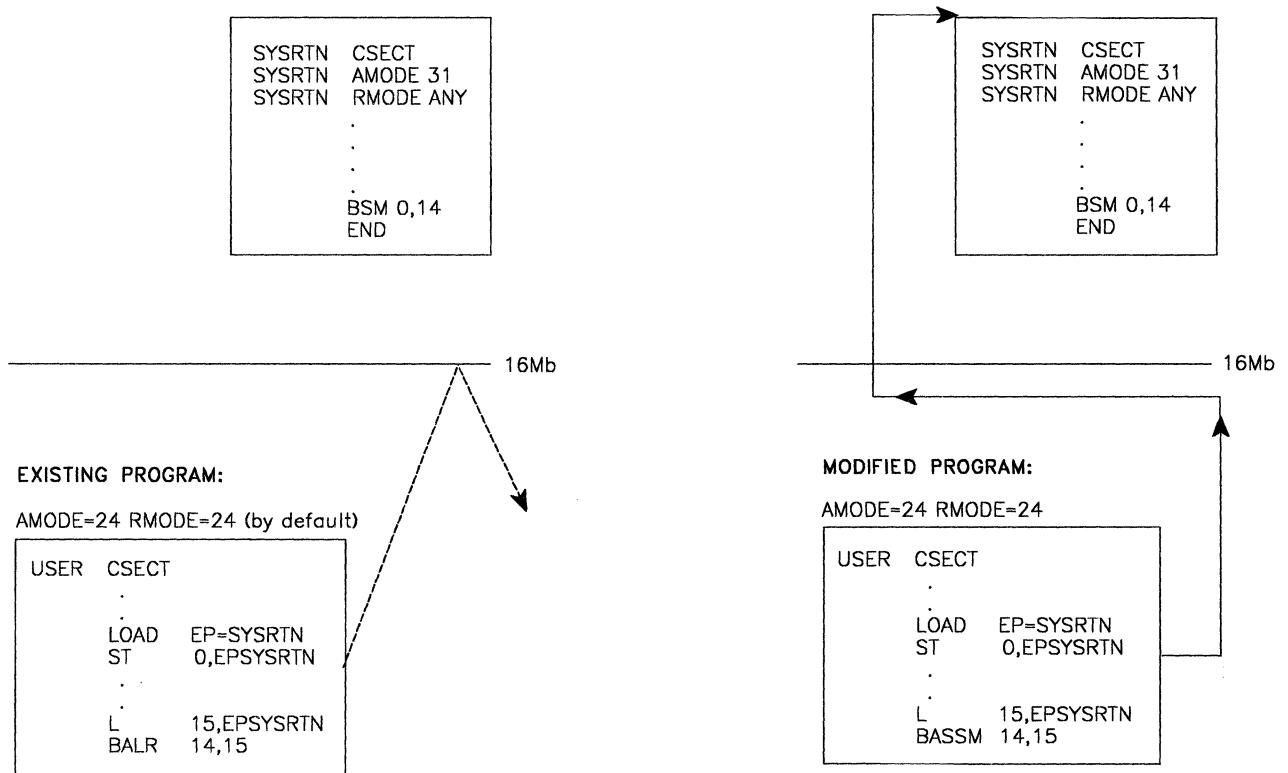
SYSRTN CSECT
SYSRTN AMODE 31
SYSRTN RMODE ANY
.
.
.
.
BSM 0,14
END

16Mb

EXISTING PROGRAM:

AMODE=24 RMODE=24 (by default)

USER CSECT
.
.
LOAD EP=SYSRTN
ST 0,EPSYSRTN
.
.
L 15,EPSYSRTN
BALR 14,15

SYSRTN CSECT
SYSRTN AMODE 31
SYSRTN RMODE ANY
.
.
.
.
BSM 0,14
END

16Mb

MODIFIED PROGRAM:

AMODE=24 RMODE=24

USER CSECT
.
.
LOAD EP=SYSRTN
ST 0,EPSYSRTN
.
.
L 15,EPSYSRTN
BASSM 14,15